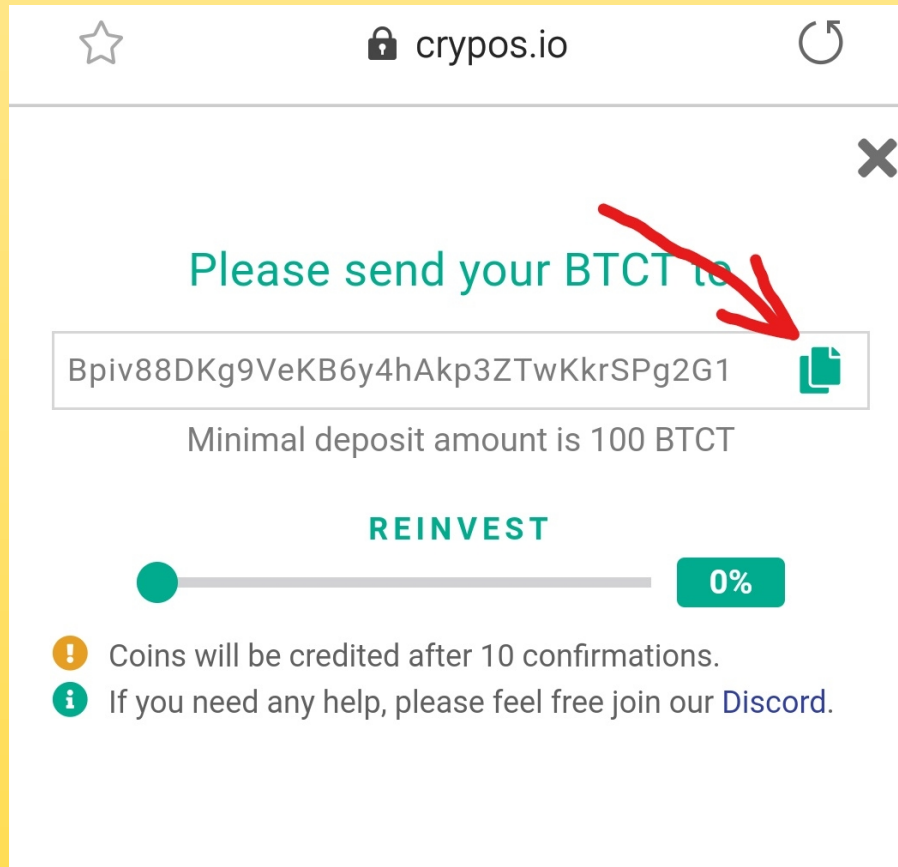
crypos.io

Please send your BTCT to

Bpiv88DKg9VeKB6y4hAkp3ZTwKkrSPg2G1

Minimal deposit amount is 100 BTCT

REINVEST

0%

Coins will be credited after 10 confirmations.

If you need any help, please feel free join our Discord.